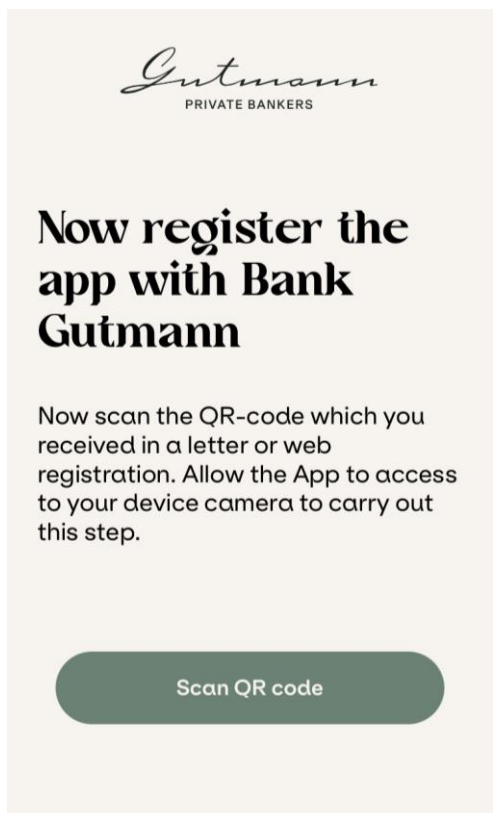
Gutmann
PRIVATE BANKERS

Now register the app with Bank Gutmann

Now scan the QR-code which you received in a letter or web registration. Allow the App to access to your device camera to carry out this step.

Scan QR code